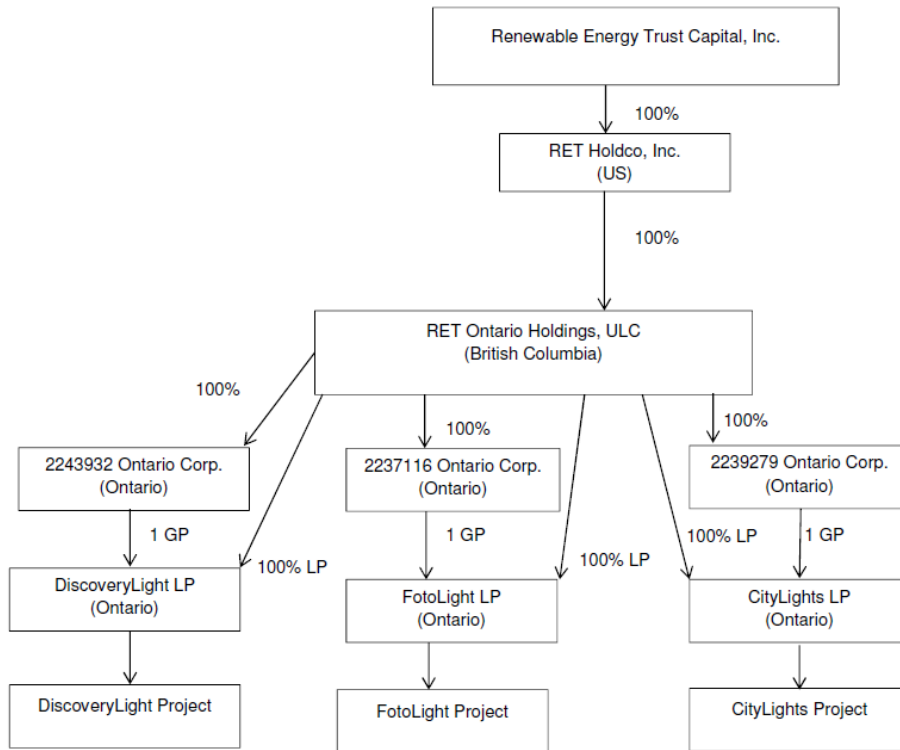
Renewable Energy Trust Capital, Inc.

100%

RET Holdco, Inc.
(US)

100%

RET Ontario Holdings, ULC
(British Columbia)

100%

100%

100%

2243932 Ontario Corp.
(Ontario)

2237116 Ontario Corp.
(Ontario)

2239279 Ontario Corp.
(Ontario)

1 GP

100% LP

1 GP

100% LP

100% LP

1 GP

DiscoveryLight LP
(Ontario)

FotoLight LP
(Ontario)

CityLights LP
(Ontario)

DiscoveryLight Project

FotoLight Project

CityLights Project